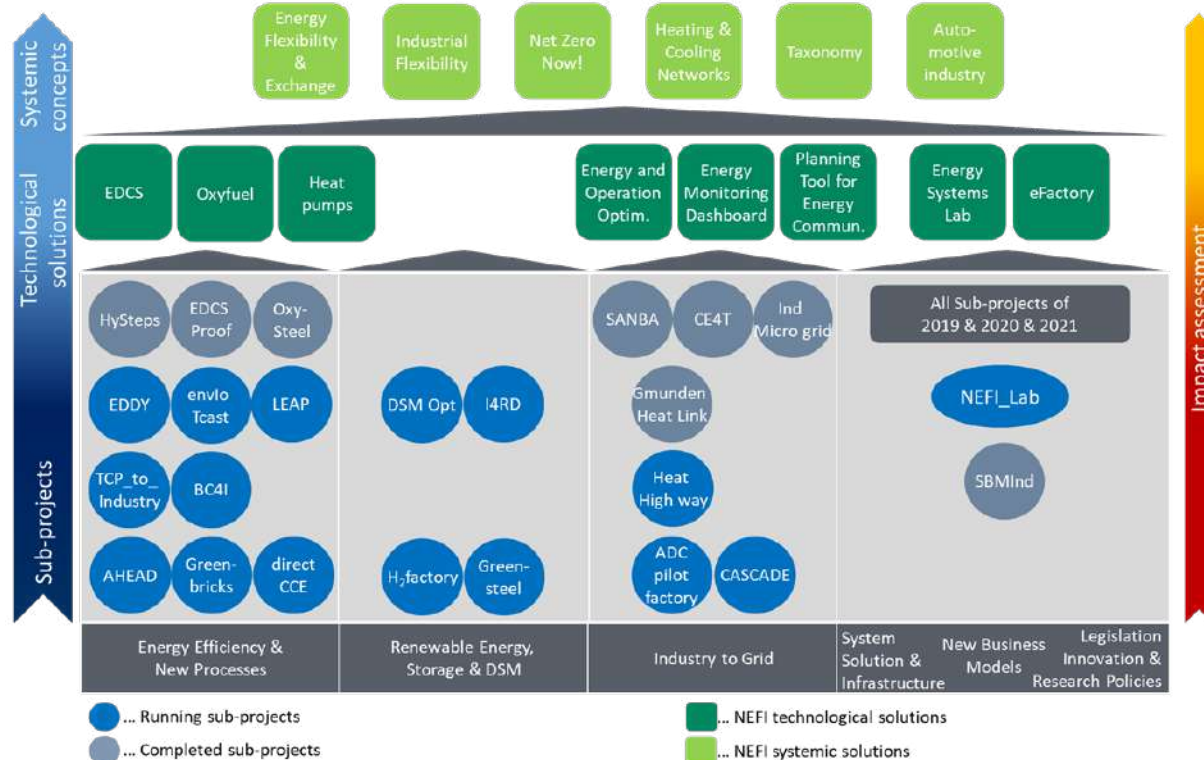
Systemic concepts

Technological solutions

Sub-projects

Impact assessment

Energy Flexibility & Exchange

Industrial Flexibility

Net Zero Now!

Heating & Cooling Networks

Taxonomy

Auto-motive industry

EDCS

Oxyfuel

Heat pumps

Energy and Operation Optim.

Energy Monitoring Dashboard

Planning Tool for Energy Commun.

Energy Systems Lab

eFactory

HySteps

EDCS Proof

Oxy-Steel

EDDY

envIo Tcast

LEAP

TCP_to_ Industry

BC4I

AHEAD

Green-bricks

direct CCE

DSM Opt

I4RD

$H_2$factory

Green-steel

SANBA

CE4T

Ind Micro grid

Gmunden Heat Link

Heat High way

ADC pilot factory

CASCADE

All Sub-projects of 2019 & 2020 & 2021

NEFI_Lab

SBMInd

Energy Efficiency & New Processes

Renewable Energy, Storage & DSM

Industry to Grid

System Solution & Infrastructure

New Business Models

Legislation Innovation & Research Policies

... Running sub-projects

... Completed sub-projects

... NEFI technological solutions

... NEFI systemic solutions